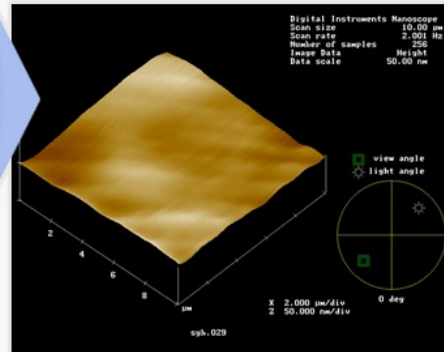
Digital Instruments Nanoscope
Scan size 10.00 µm
Scan rate 2.001 Hz
Number of samples 256
Image Data Height
Data scale 50.00 nm

view angle
light angle

2
4
6
8
µm

X 2.000 µm/div
Z 50.000 nm/div

0 deg

syb.029